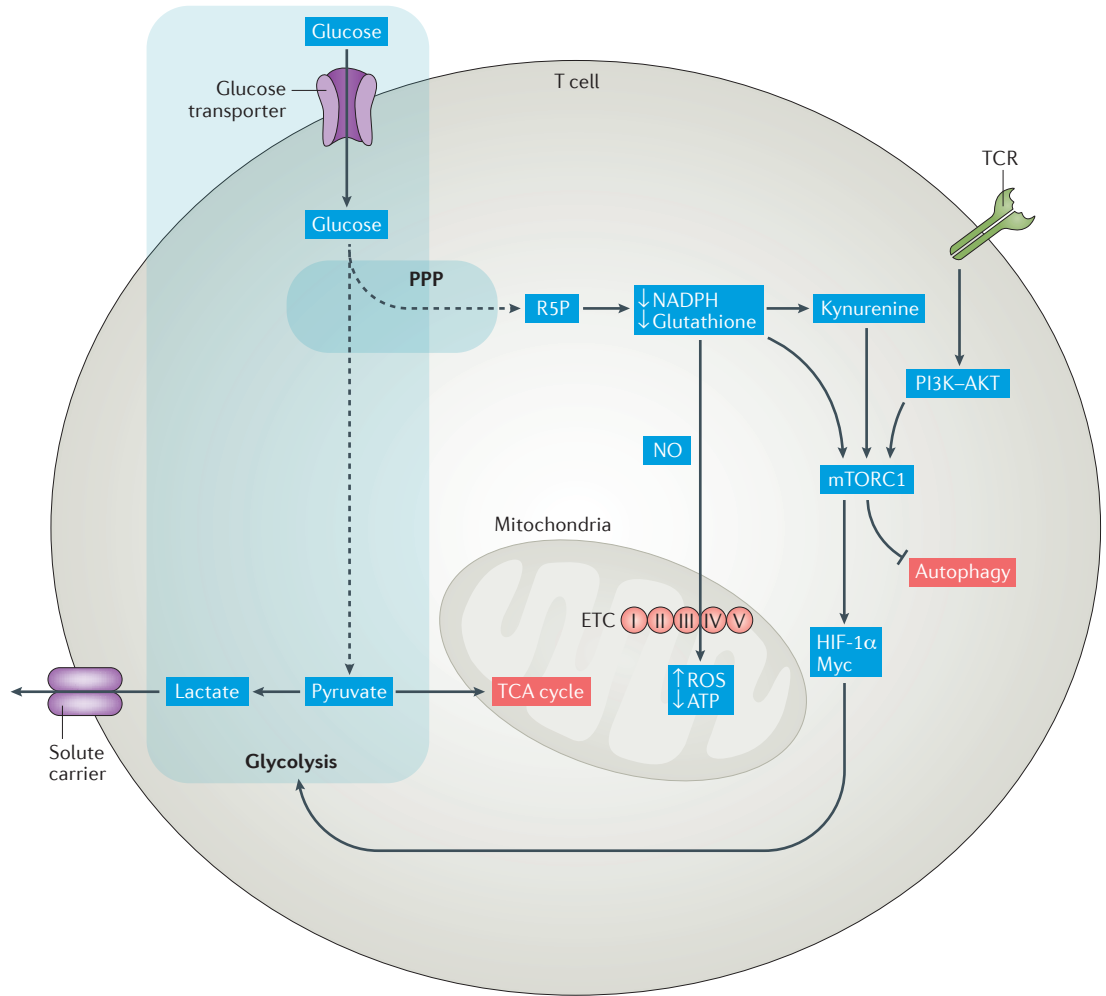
Glucose

Glucose transporter

T cell

TCR

Glucose

PPP

R5P

↓NADPH
↓Glutathione

Kynurenine

PI3K–AKT

NO

mTORC1

Mitochondria

Autophagy

ETC I II III IV V

HIF-1α
Myc

Lactate

Pyruvate

TCA cycle

↑ROS
↓ATP

Solute carrier

Glycolysis